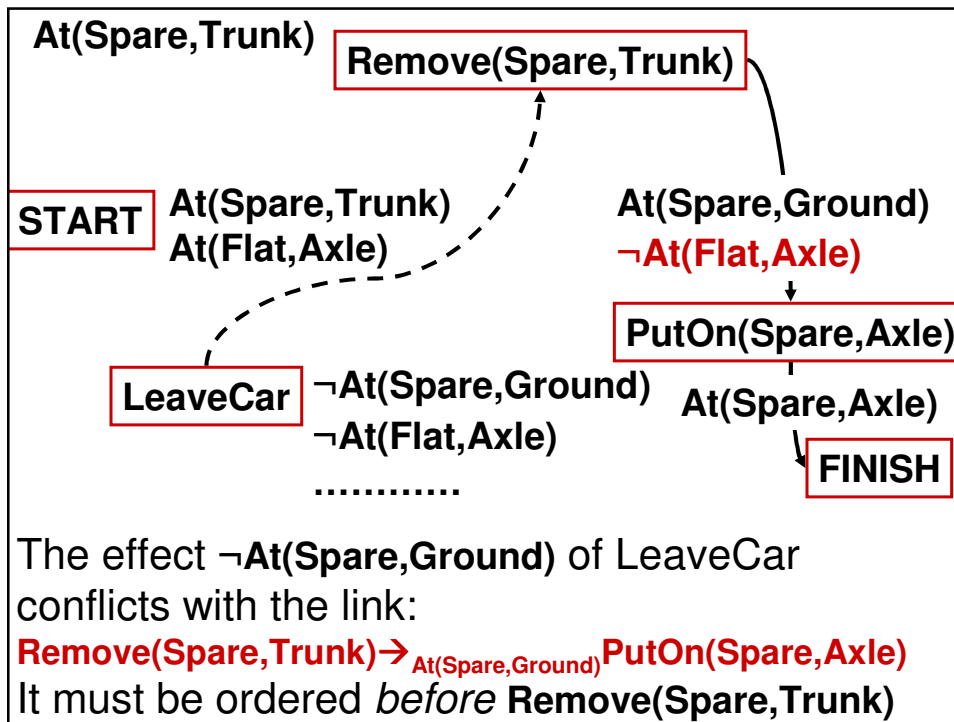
At(Spare,Trunk)

Remove(Spare,Trunk)

START

At(Spare,Trunk)
At(Flat,Axle)

At(Spare,Ground)
¬At(Flat,Axle)

PutOn(Spare,Axle)

LeaveCar

¬At(Spare,Ground)
¬At(Flat,Axle)
…………

At(Spare,Axle)

FINISH

The effect ¬At(Spare,Ground) of LeaveCar conflicts with the link:
Remove(Spare,Trunk)$\rightarrow_{\text{At(Spare,Ground)}}$PutOn(Spare,Axle)
It must be ordered *before* Remove(Spare,Trunk)